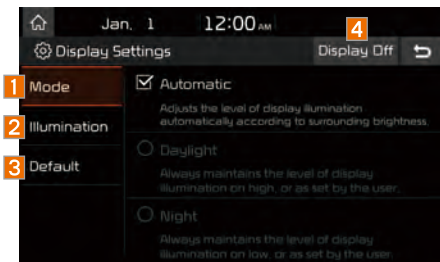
Jan. 1 12:00 AM

4

Display Settings

Display Off

1 Mode

2 Illumination

3 Default

Automatic

Adjusts the level of display illumination automatically according to surrounding brightness.

Daylight

Always maintains the level of display illumination on high, or as set by the user.

Night

Always maintains the level of display illumination on low, or as set by the user.